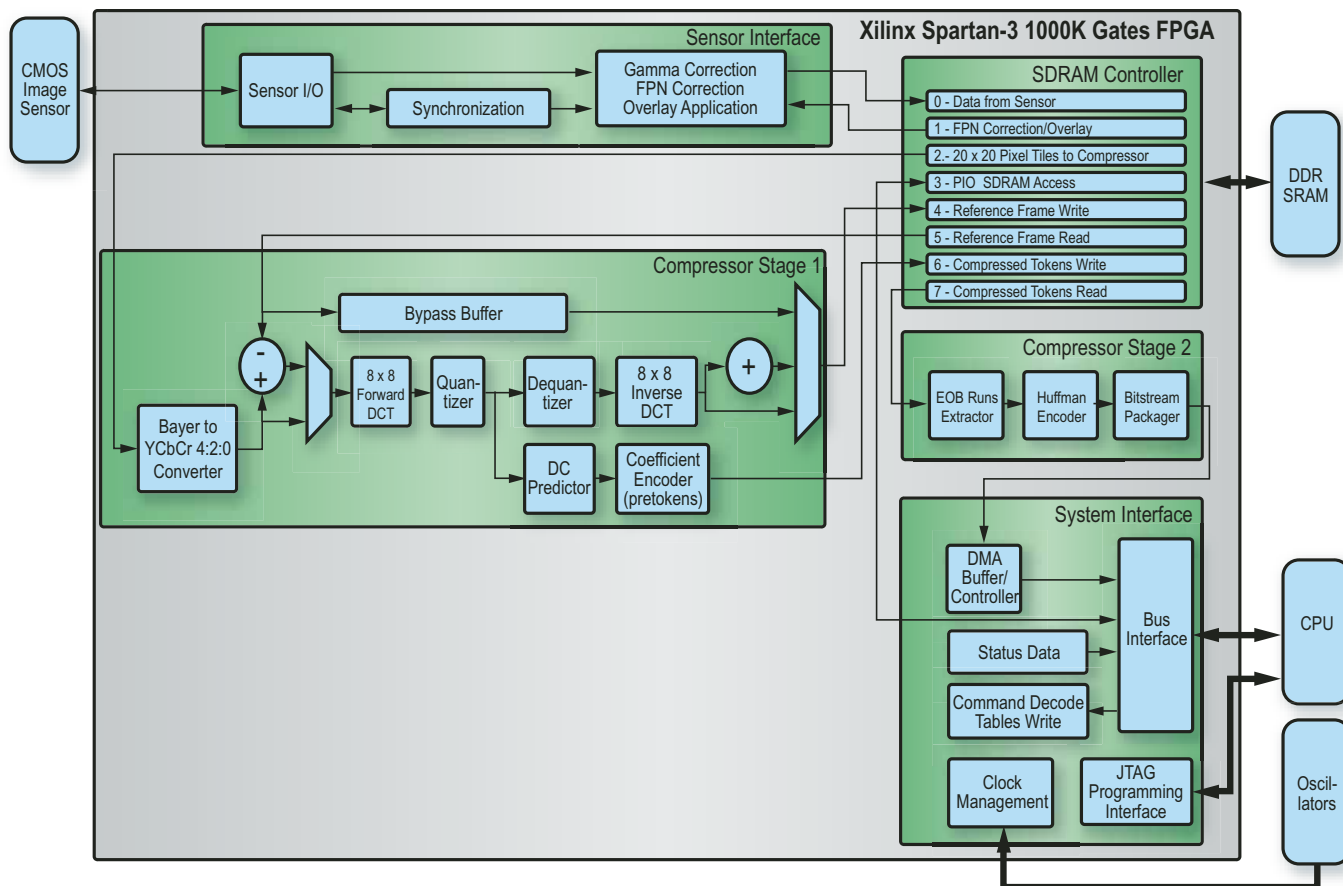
CMOS Image Sensor

Xilinx Spartan-3 1000K Gates FPGA

Sensor Interface

Sensor I/O

Synchronization

Gamma Correction
FPN Correction
Overlay Application

SDRAM Controller

0 - Data from Sensor

1 - FPN Correction/Overlay

2.- 20 x 20 Pixel Tiles to Compressor

3 - PIO SDRAM Access

4 - Reference Frame Write

5 - Reference Frame Read

6 - Compressed Tokens Write

7 - Compressed Tokens Read

DDR SRAM

Compressor Stage 1

Bypass Buffer

-
+

8 x 8 Forward DCT

Quantizer

Dequantizer

8 x 8 Inverse DCT

+

Bayer to YCbCr 4:2:0 Converter

DC Predictor

Coefficient Encoder (pretokens)

Compressor Stage 2

EOB Runs Extractor

Huffman Encoder

Bitstream Packager

System Interface

DMA Buffer/ Controller

Bus Interface

Status Data

Command Decode Tables Write

Clock Management

JTAG Programming Interface

CPU

Oscillators